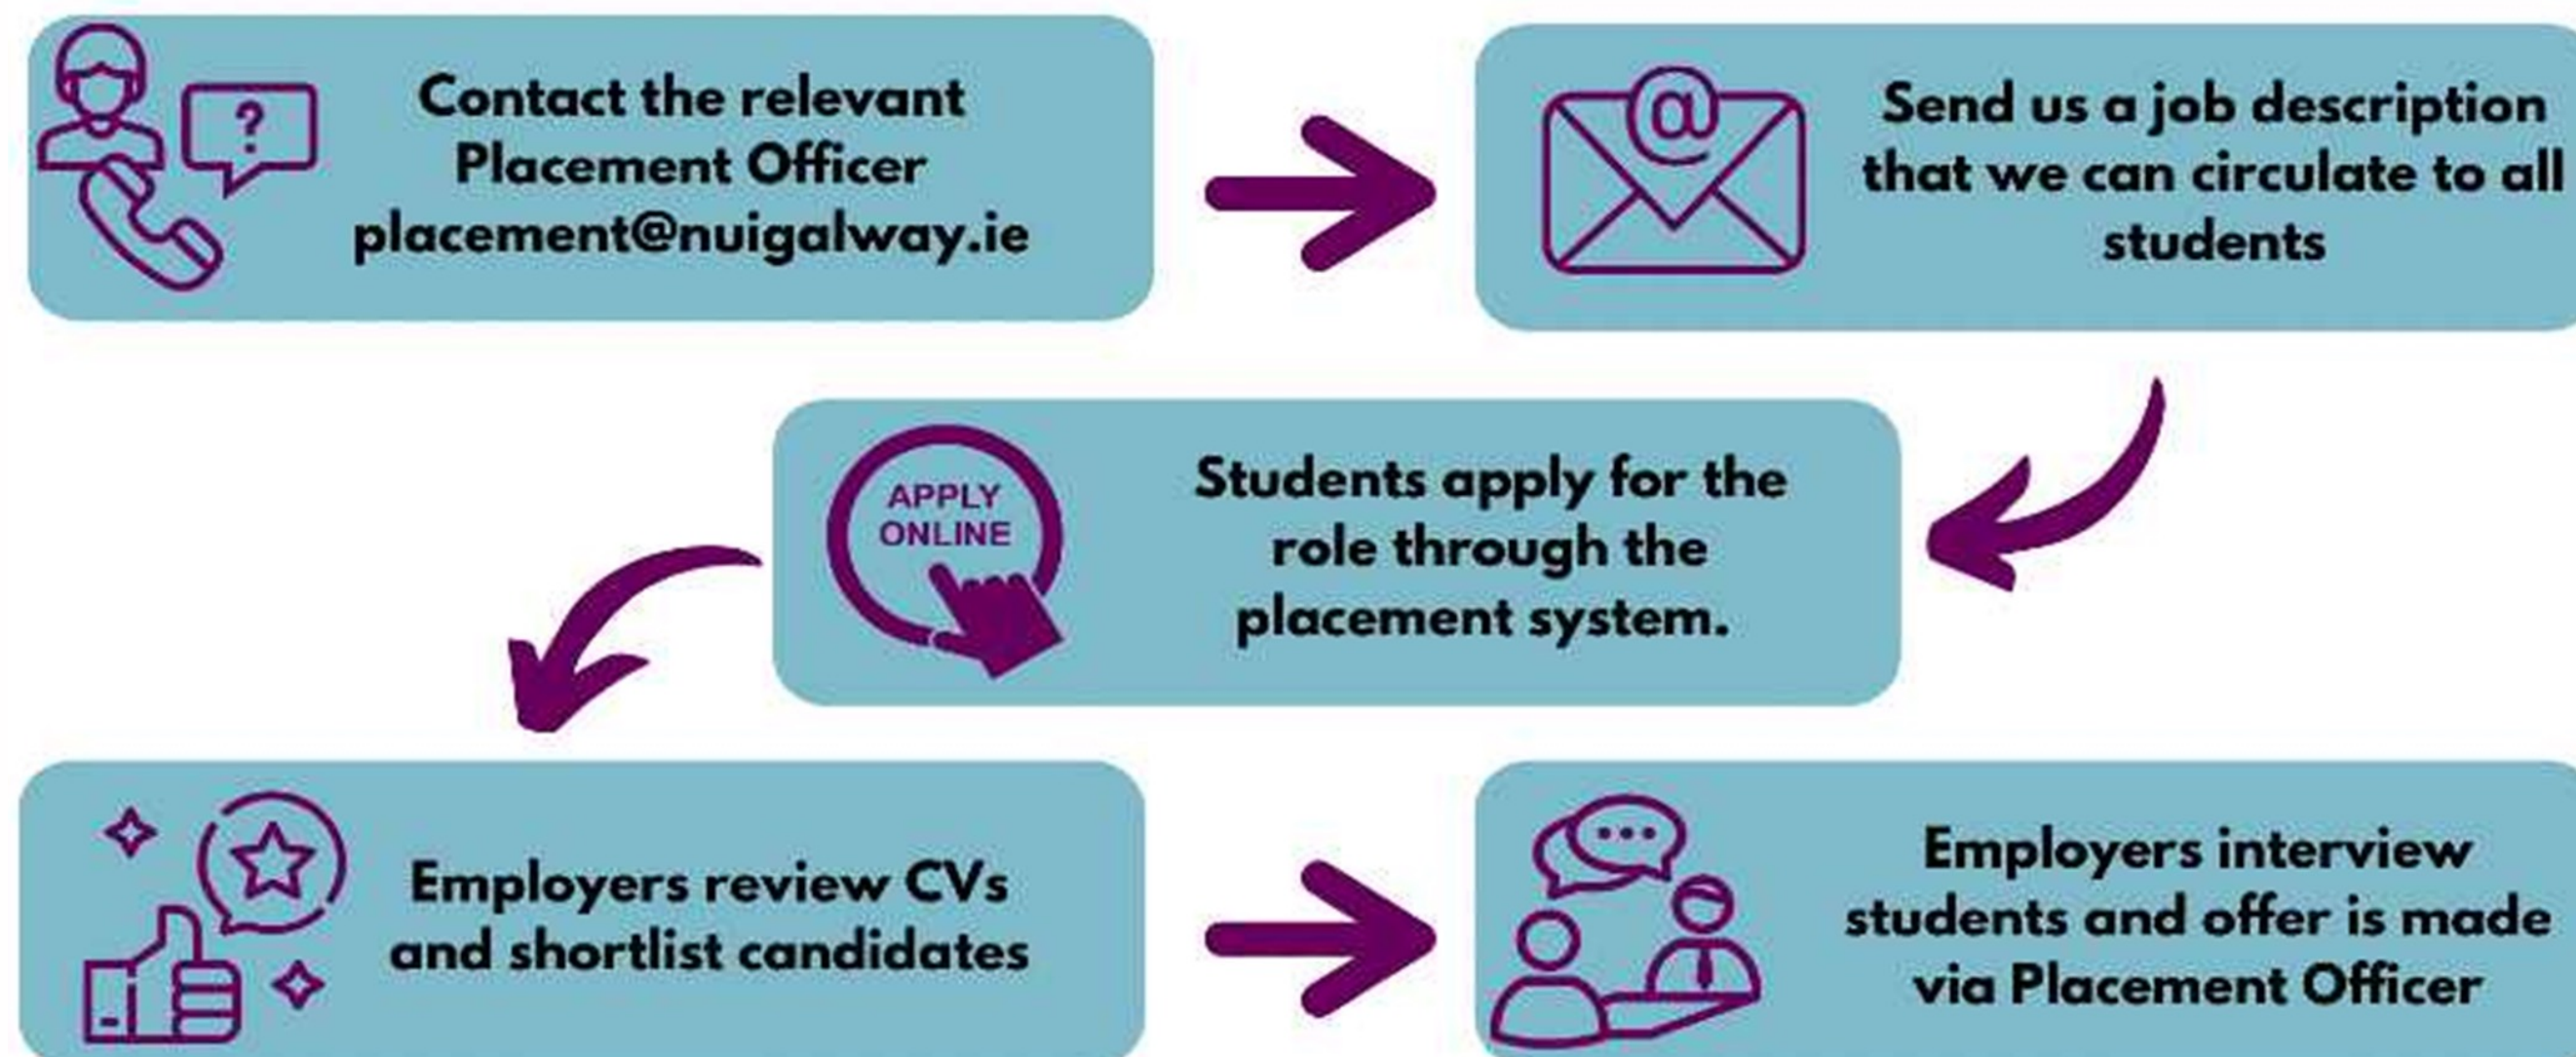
Contact the relevant Placement Officer placement@nuigalway.ie

Send us a job description that we can circulate to all students

APPLY ONLINE

Students apply for the role through the placement system.

Employers review CVs and shortlist candidates

Employers interview students and offer is made via Placement Officer